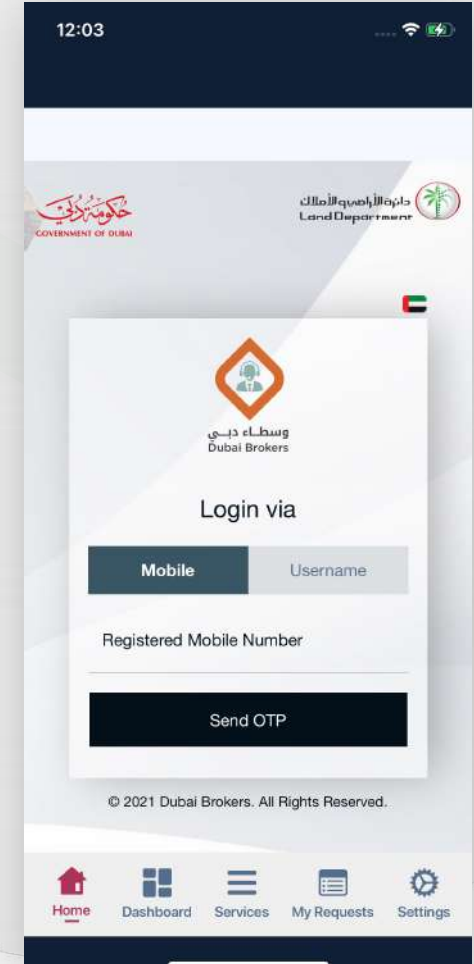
12:03

حكومة دبي
GOVERNMENT OF DUBAI

دائرة الأراضي والأملاك
Land Department

وسطاء دبي
Dubai Brokers

Login via

Mobile

Username

Registered Mobile Number

Send OTP

© 2021 Dubai Brokers. All Rights Reserved.

Home

Dashboard

Services

My Requests

Settings